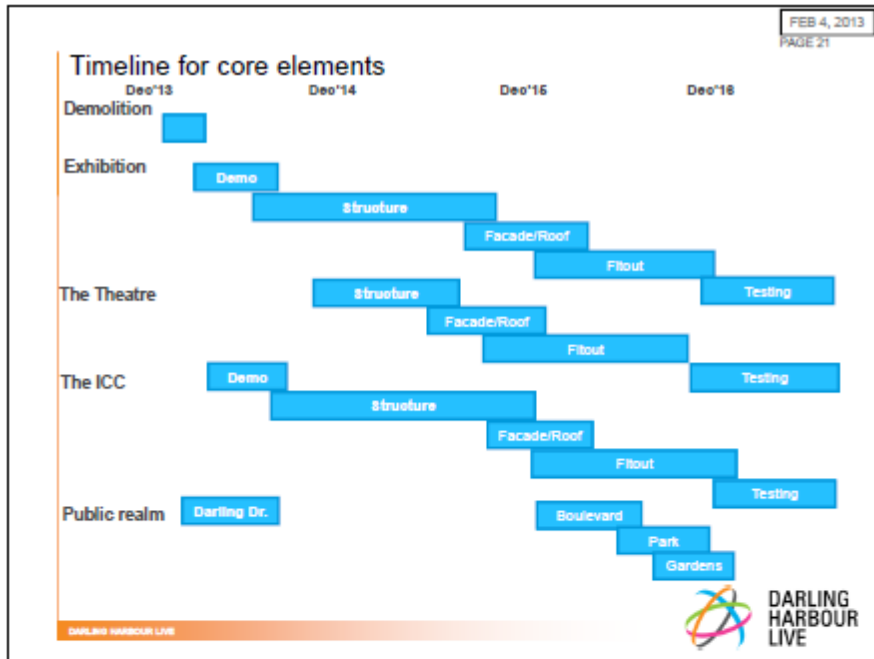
FEB 4, 2013
PAGE 21

Timeline for core elements

Dec'13 Dec'14 Dec'15 Dec'16

Demolition

Exhibition
Demo
Structure
Facade/Roof
Fitout
Testing

The Theatre
Structure
Facade/Roof
Fitout
Testing

The ICC
Demo
Structure
Facade/Roof
Fitout
Testing

Public realm
Darling Dr.
Boulevard
Park
Gardens

DARLING HARBOUR LIVE

DARLING HARBOUR LIVE